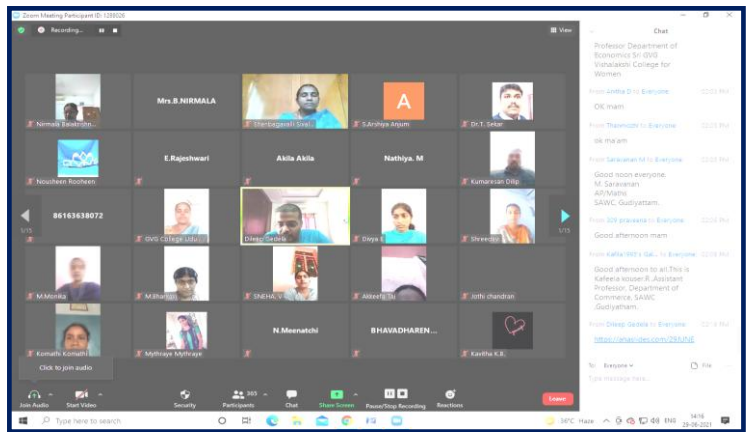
Zoom Meeting Participant ID: 1288026

Recording...

View

Nirmala Balakrishn...
Mrs.B.NIRMALA
Shenbagavalli Sival...
A
S.Arshiya Anjum
Dr.T. Sekar

Nousheen Rooheen
E.Rajeshwari
Akila Akila
Nathiya. M
Kumaresan Dilip

86163638072
GVG College Udu...
Dileep Sadela
Divya E
Shreeceyi

1/15
1/15

M.Monika
M.Bharathi
SNEHA. V
Akkeefa Tu
Jothi chandran

Komathi Komathi
Mythraye Mythraye
N.Meenatchi
BHAVADHAREN...
Kavitha K.B.

Click to join audio

Join Audio
Start Video
Security
Participants 365
Chat
Share Screen
Pause/Stop Recording
Reactions
Leave

Chat

Professor Department of Economics Sri GVG Vishalakshi College for Women

From Anitha D to Everyone 02:03 PM
OK mam

From Thaminozhi to Everyone 02:03 PM
ok ma'am

From Saravanan M to Everyone 02:03 PM
Good noon everyone, M. Saravanan AP/Maths SAWC, Gudiyattam.

From SOS praveena to Everyone 02:03 PM
Good afternoon mam

From Kafeela IAS t Gal... to Everyone 02:04 PM
Good afternoon to all.This is Kafeela sulaiser.R. Assistant Professor, Department of Commerce, SAWC ,Gudiyatham.

From Dileep Sadela to Everyone 02:16 PM
https://artapvideo.com/28JUNE

To: Everyone
File
Type message here...

Type here to search
36°C Haze
ENG 14:16 28-06-2021